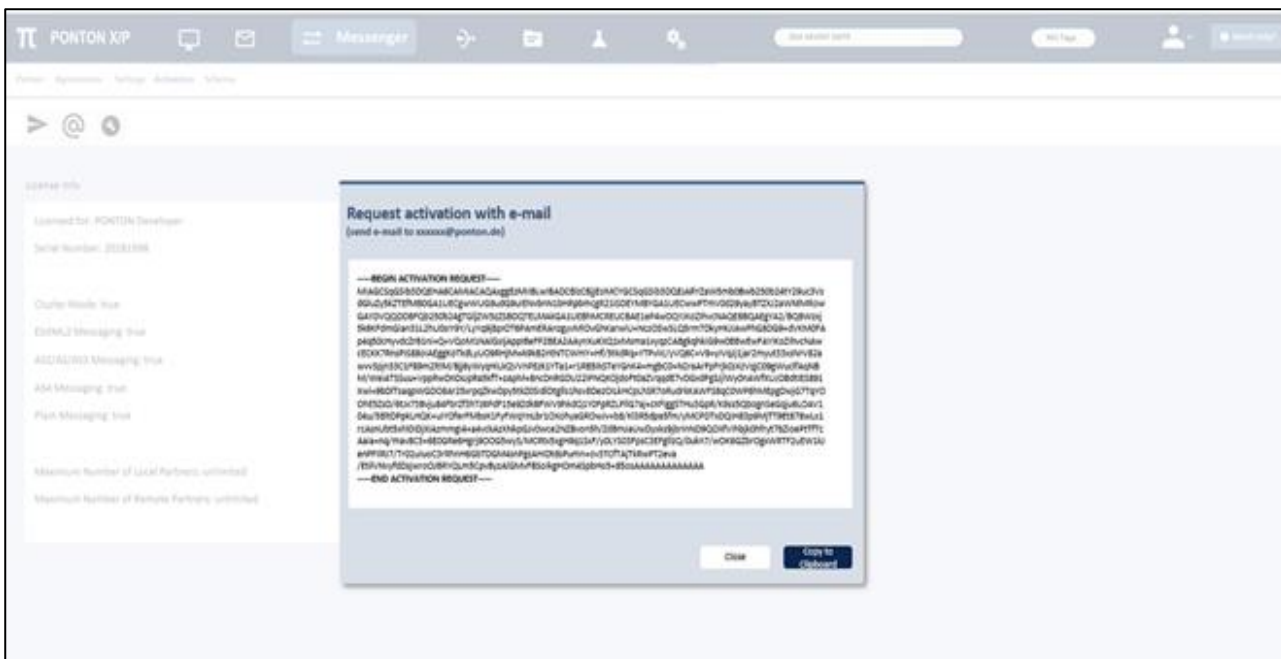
PONTON X/P

Messenger

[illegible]

License Info

Licensed for: PONTON Developer

Serial Number: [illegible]

Cluster Mode: true

EbXML2 Messaging: true

AS2/AS3/AS4 Messaging: true

AS4 Messaging: true

Plain Messaging: true

Maximum Number of Local Partners: unlimited

Maximum Number of Remote Partners: unlimited

Request activation with e-mail

(send e-mail to xxxxxx@ponton.de)

-----BEGIN ACTIVATION REQUEST-----

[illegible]

-----END ACTIVATION REQUEST-----

Close

Copy to Clipboard